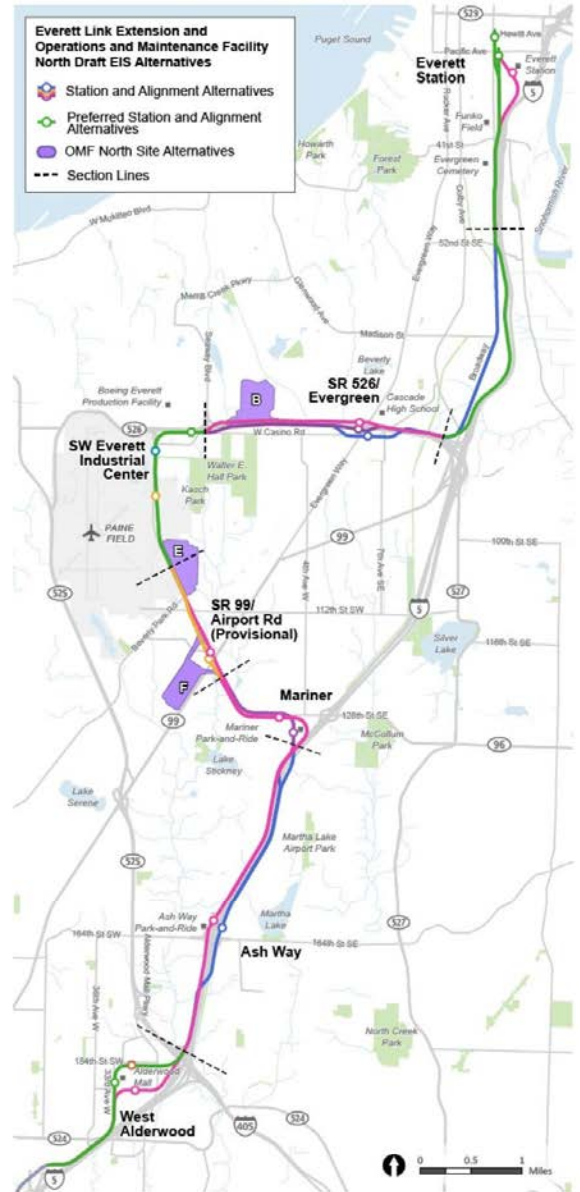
Everett Link Extension and Operations and Maintenance Facility North Draft EIS Alternatives

Station and Alignment Alternatives

Preferred Station and Alignment Alternatives

OMF North Site Alternatives

Section Lines

Puget Sound

529

Hewitt Ave

Pacific Ave

Everett Station

Everett Station

5

Rucker Ave

Funko Field

Howarth Park

Forest Park

41st St

Evergreen Cemetery

Colby Ave

Snohomish River

W Mukilteo Blvd

52nd St SE

Merrill Creek Pkwy

Glenwood Ave

Evergreen Way

Madison St

Beverly Lake

Broadway

Seaway Blvd

Boeing Everett Production Facility

B

SR 526/ Evergreen

Cascade High School

526

W Casino Rd

SW Everett Industrial Center

Walter E. Hall Park

Kasch Park

PAINE FIELD

E

99

100th St SE

525

SR 99/ Airport Rd (Provisional)

112th St SW

4th Ave W

7th Ave SE

527

5

Beverly Park Rd

Silver Lake

116th St SE

F

Mariner

128th St SE

99

Mariner Park-and-Ride

McCollum Park

96

Lake Stickney

Lake Serene

Martha Lake Airport Park

525

Martha Lake

527

Ash Way Park-and-Ride

164th St SW

164th St SE

Ash Way

Alderwood Mall Pkwy

36th Ave W

North Creek Park

184th St SW

33rd Ave W

Alderwood Mall

West Alderwood

405

524

524

5

0 0.5 1 Miles